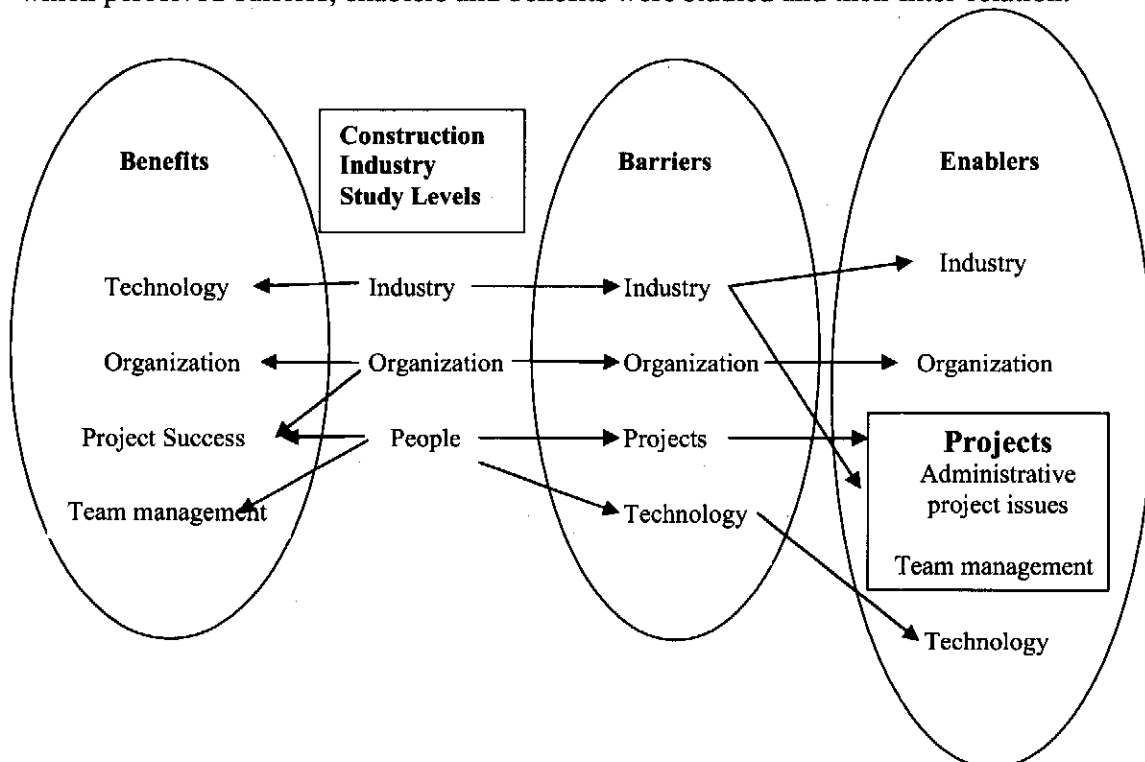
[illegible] barriers, enablers and benefits were studied and their inter-relation.

Benefits

Construction Industry Study Levels

Barriers

Enablers

Technology

Industry

Industry

Industry

Organization

Organization

Organization

Organization

Project Success

People

Projects

Projects
Administrative project issues

Team management

Team management

Technology

Technology